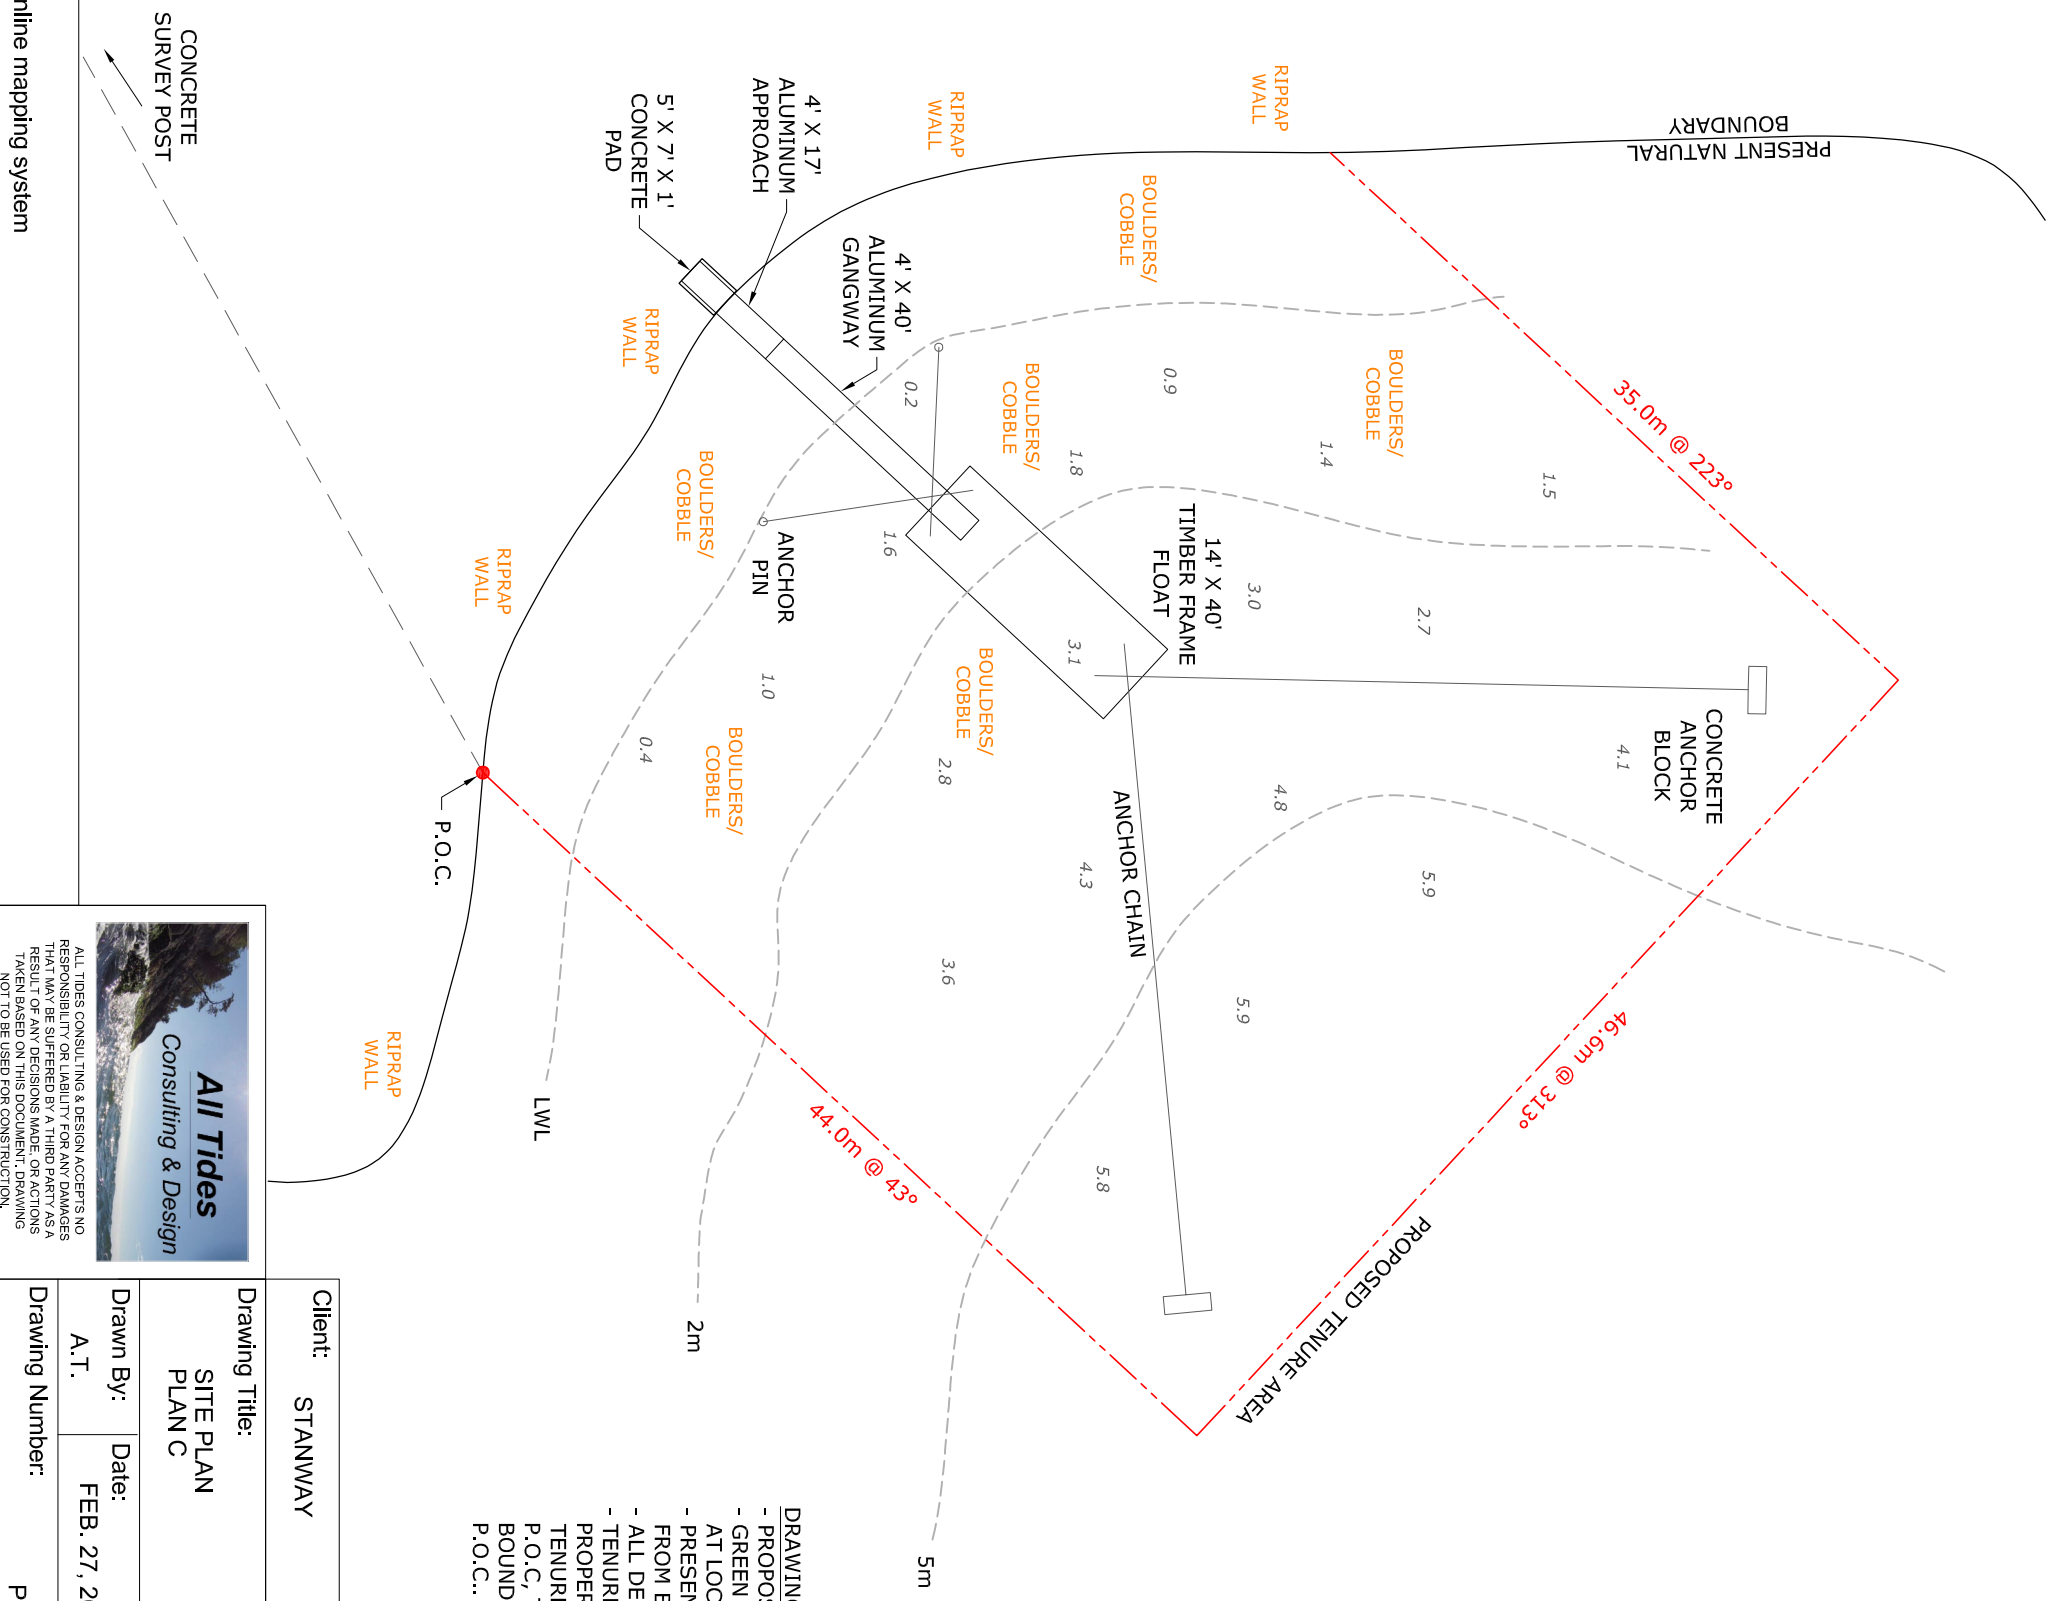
nline mapping system

CONCRETE SURVEY POST

5' X 7' X 1' CONCRETE PAD

4' X 17' ALUMINUM APPROACH

RIPRAP WALL

RIPRAP WALL

PRESENT NATURAL BOUNDARY

BOULDERS/ COBBLE

4' X 40' ALUMINUM GANGWAY

RIPRAP WALL

0.2

0.9

BOULDERS/ COBBLE

BOULDERS/ COBBLE

1.4

35.0m @ 223°

1.8

1.5

BOULDERS/ COBBLE

ANCHOR PIN

1.6

14' X 40' TIMBER FRAME FLOAT

3.0

2.7

RIPRAP WALL

3.1

1.0

BOULDERS/ COBBLE

CONCRETE ANCHOR BLOCK

0.4

BOULDERS/ COBBLE

2.8

4.1

4.8

P.O.C.

ANCHOR CHAIN

4.3

5.9

3.6

5.9

46.6m @ 313°

ALL TIDES CONSULTING & DESIGN ACCEPTS NO RESPONSIBILITY OR LIABILITY FOR ANY DAMAGES THAT MAY BE SUFFERED BY A THIRD PARTY AS A RESULT OF ANY DECISIONS MADE, OR ACTIONS TAKEN BASED ON THIS DOCUMENT. DRAWING NOT TO BE USED FOR CONSTRUCTION.

All Tides
Consulting & Design

RIPRAP WALL

LWL

44.0m @ 43°

5.8

PROPOSED TENURE AREA

2m

Client:
STANWAY

Drawing Title:
SITE PLAN
PLAN C

Drawn By:
A.T.

Date:
FEB. 27, 2

Drawing Number:
P

5m

DRAWIN
- PROPO
- GREEN
AT LOC
- PRESE
FROM E
- ALL DE
- TENUR
PROPER
TENUR
P.O.C,
BOUND
P.O.C..